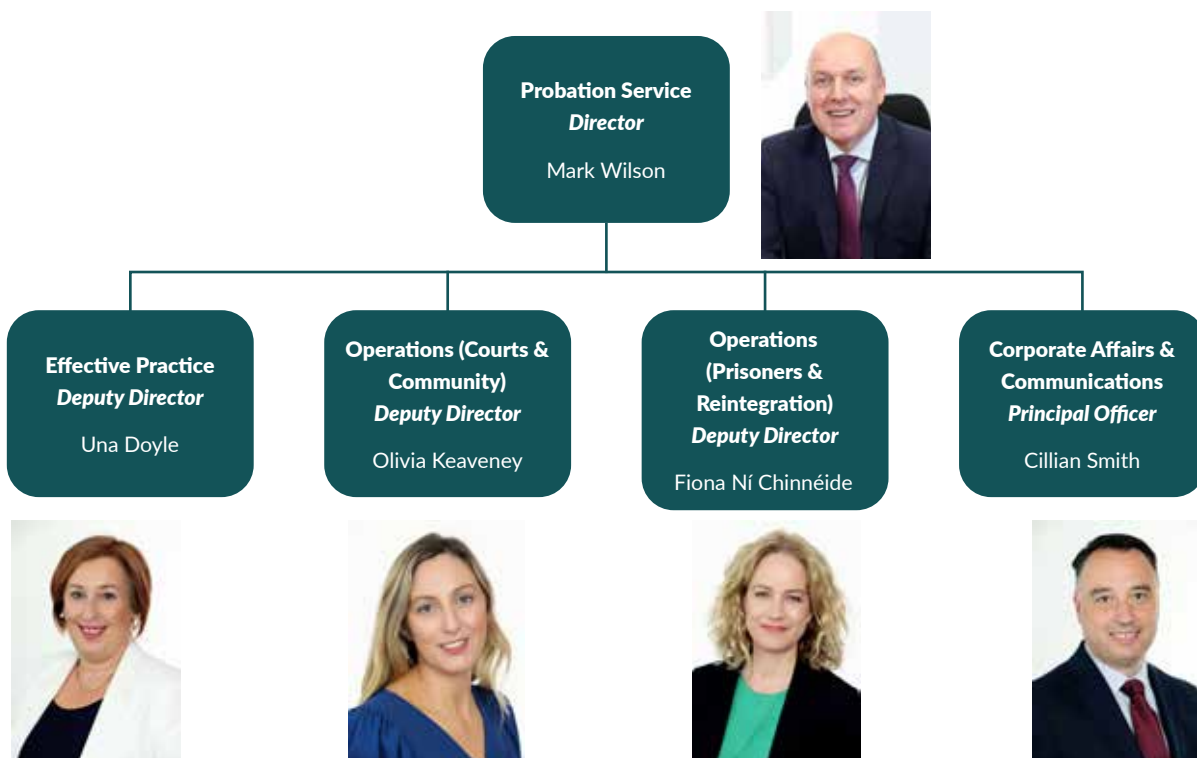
Probation Service
*Director*
Mark Wilson

Effective Practice
*Deputy Director*
Una Doyle

Operations (Courts & Community)
*Deputy Director*
Olivia Keaveney

Operations (Prisoners & Reintegration)
*Deputy Director*
Fiona Ní Chinnéide

Corporate Affairs & Communications
*Principal Officer*
Cillian Smith